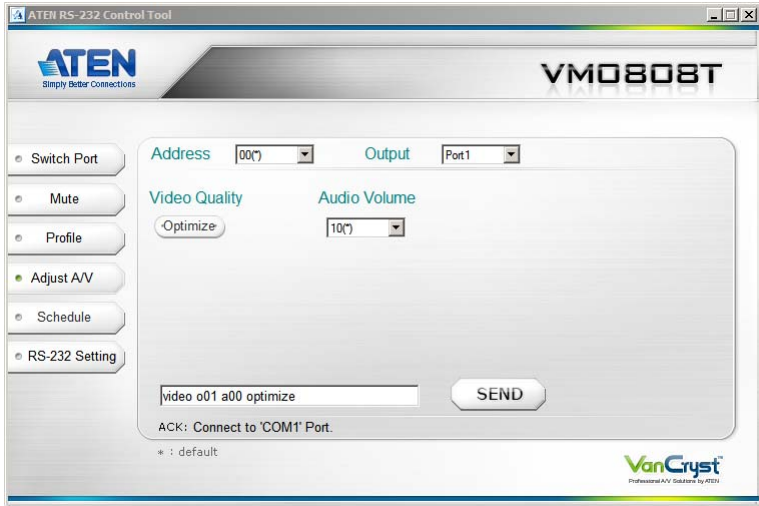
ATEN RS-232 Control Tool

ATEN
Simply Better Connections

VM0808T

Switch Port
Mute
Profile
Adjust A/V
Schedule
RS-232 Setting

Address 00(*)
Output Port1

Video Quality
Optimize

Audio Volume
10(*)

video o01 a00 optimize
SEND

ACK: Connect to 'COM1' Port.

* : default

VanCryst
Professional A/V Solutions by ATEN